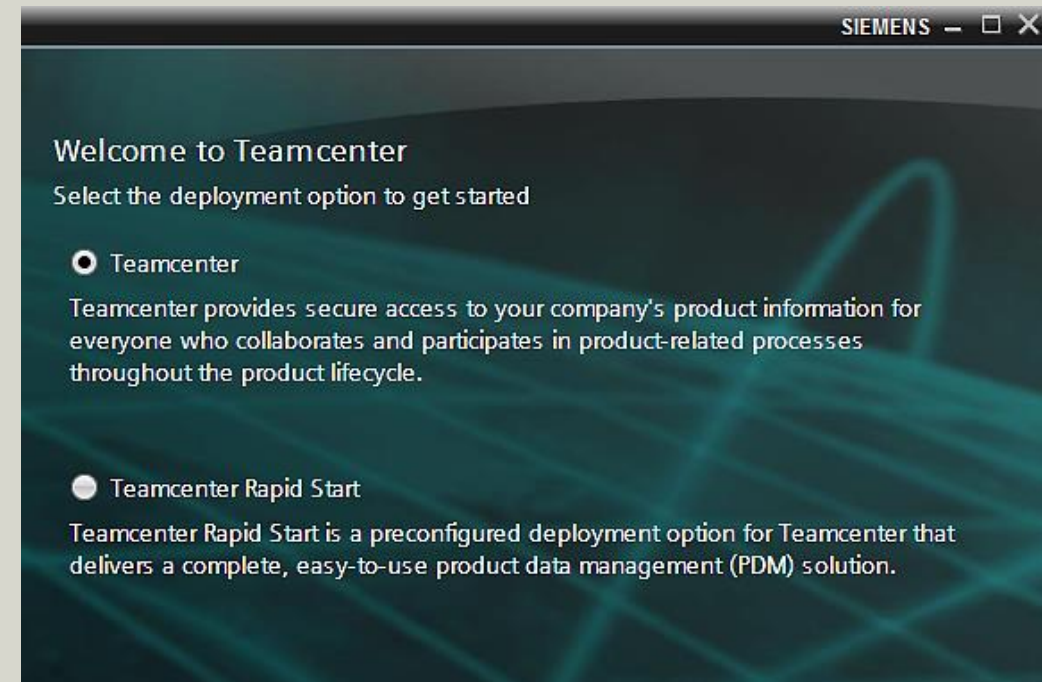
SIEMENS

Welcome to Teamcenter

Select the deployment option to get started

Teamcenter

Teamcenter provides secure access to your company's product information for everyone who collaborates and participates in product-related processes throughout the product lifecycle.

Teamcenter Rapid Start

Teamcenter Rapid Start is a preconfigured deployment option for Teamcenter that delivers a complete, easy-to-use product data management (PDM) solution.